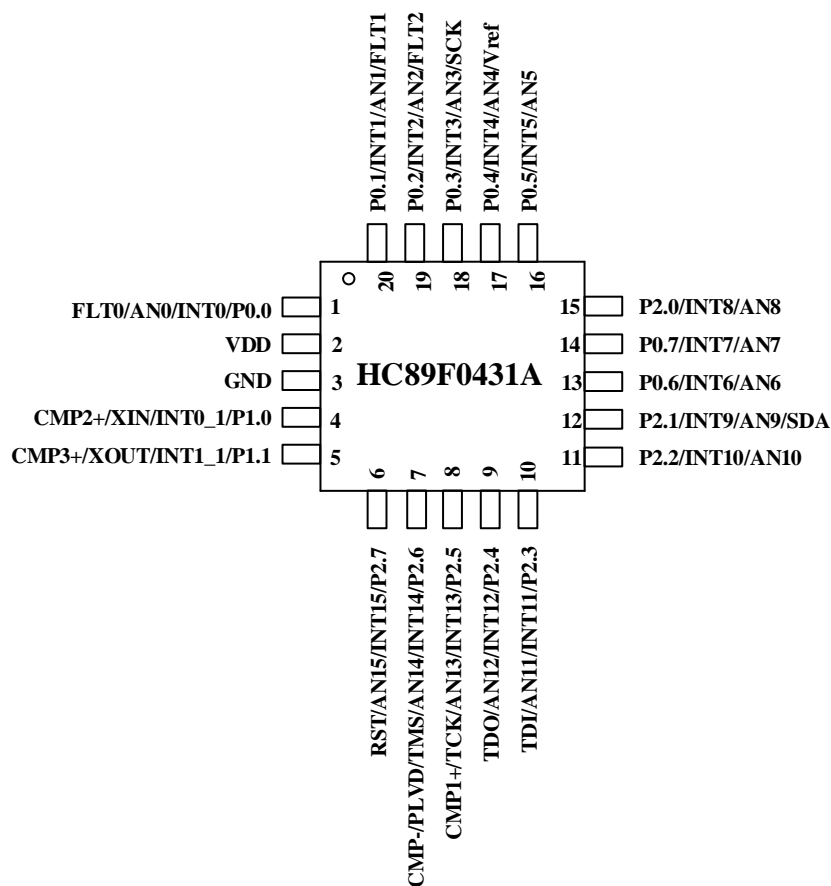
P0.1/INT1/AN1/FLT1
P0.2/INT2/AN2/FLT2
P0.3/INT3/AN3/SCK
P0.4/INT4/AN4/Vref
P0.5/INT5/AN5

20 19 18 17 16

FLT0/AN0/INT0/P0.0 1
VDD 2
GND 3
CMP2+/XIN/INT0_1/P1.0 4
CMP3+/XOUT/INT1_1/P1.1 5

HC89F0431A

15 P2.0/INT8/AN8
14 P0.7/INT7/AN7
13 P0.6/INT6/AN6
12 P2.1/INT9/AN9/SDA
11 P2.2/INT10/AN10

6 7 8 9 10

RST/AN15/INT15/P2.7
CMP-/PLVD/TMS/AN14/INT14/P2.6
CMP1+/TCK/AN13/INT13/P2.5
TDO/AN12/INT12/P2.4
TDI/AN11/INT11/P2.3